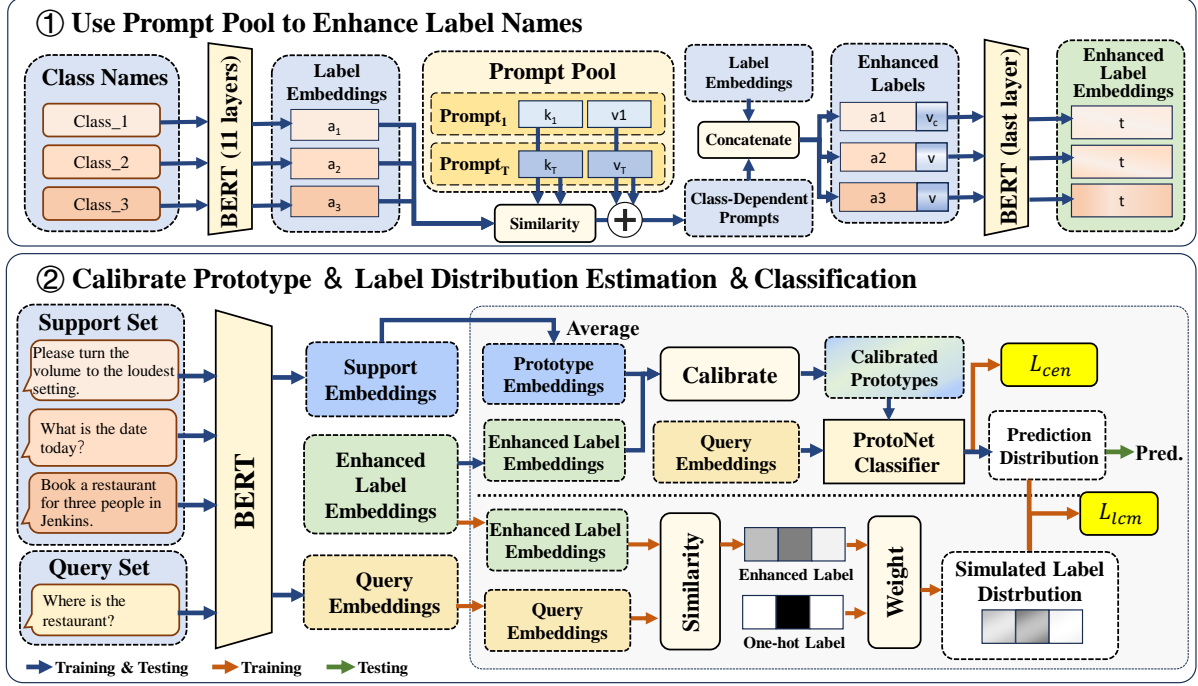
① Use Prompt Pool to Enhance Label Names

Class Names

Class_1

Class_2

Class_3

BERT (11 layers)

Label Embeddings

$a_1$

$a_2$

$a_3$

Prompt Pool

$Prompt_1$ $k_1$ v1

$Prompt_T$ $k_T$ $v_T$

Similarity

Label Embeddings

Concatenate

Class-Dependent Prompts

Enhanced Labels

a1 $v_c$

a2 v

a3 v

BERT (last layer)

Enhanced Label Embeddings

t

t

t

② Calibrate Prototype & Label Distribution Estimation & Classification

Support Set

Please turn the volume to the loudest setting.

What is the date today?

Book a restaurant for three people in Jenkins.

Query Set

Where is the restaurant?

BERT

Support Embeddings

Enhanced Label Embeddings

Query Embeddings

Average

Prototype Embeddings

Enhanced Label Embeddings

Calibrate

Calibrated Prototypes

Query Embeddings

ProtoNet Classifier

$L_{cen}$

Prediction Distribution

Pred.

$L_{lcm}$

Enhanced Label Embeddings

Query Embeddings

Similarity

Enhanced Label

One-hot Label

Weight

Simulated Label Distrbution

Training & Testing

Training

Testing